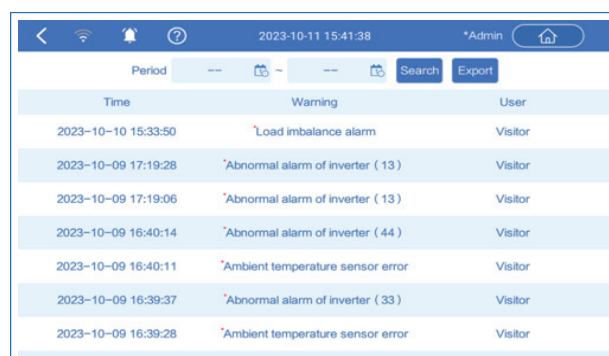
2023-10-11 15:41:38

*Admin

Period --- ~ --- Search Export

| Time | Warning | User |
|---|---|---|
| 2023-10-10 15:33:50 | *Load imbalance alarm | Visitor |
| 2023-10-09 17:19:28 | *Abnormal alarm of inverter (13) | Visitor |
| 2023-10-09 17:19:06 | *Abnormal alarm of inverter (13) | Visitor |
| 2023-10-09 16:40:14 | *Abnormal alarm of inverter (44) | Visitor |
| 2023-10-09 16:40:11 | *Ambient temperature sensor error | Visitor |
| 2023-10-09 16:39:37 | *Abnormal alarm of inverter (33) | Visitor |
| 2023-10-09 16:39:28 | *Ambient temperature sensor error | Visitor |